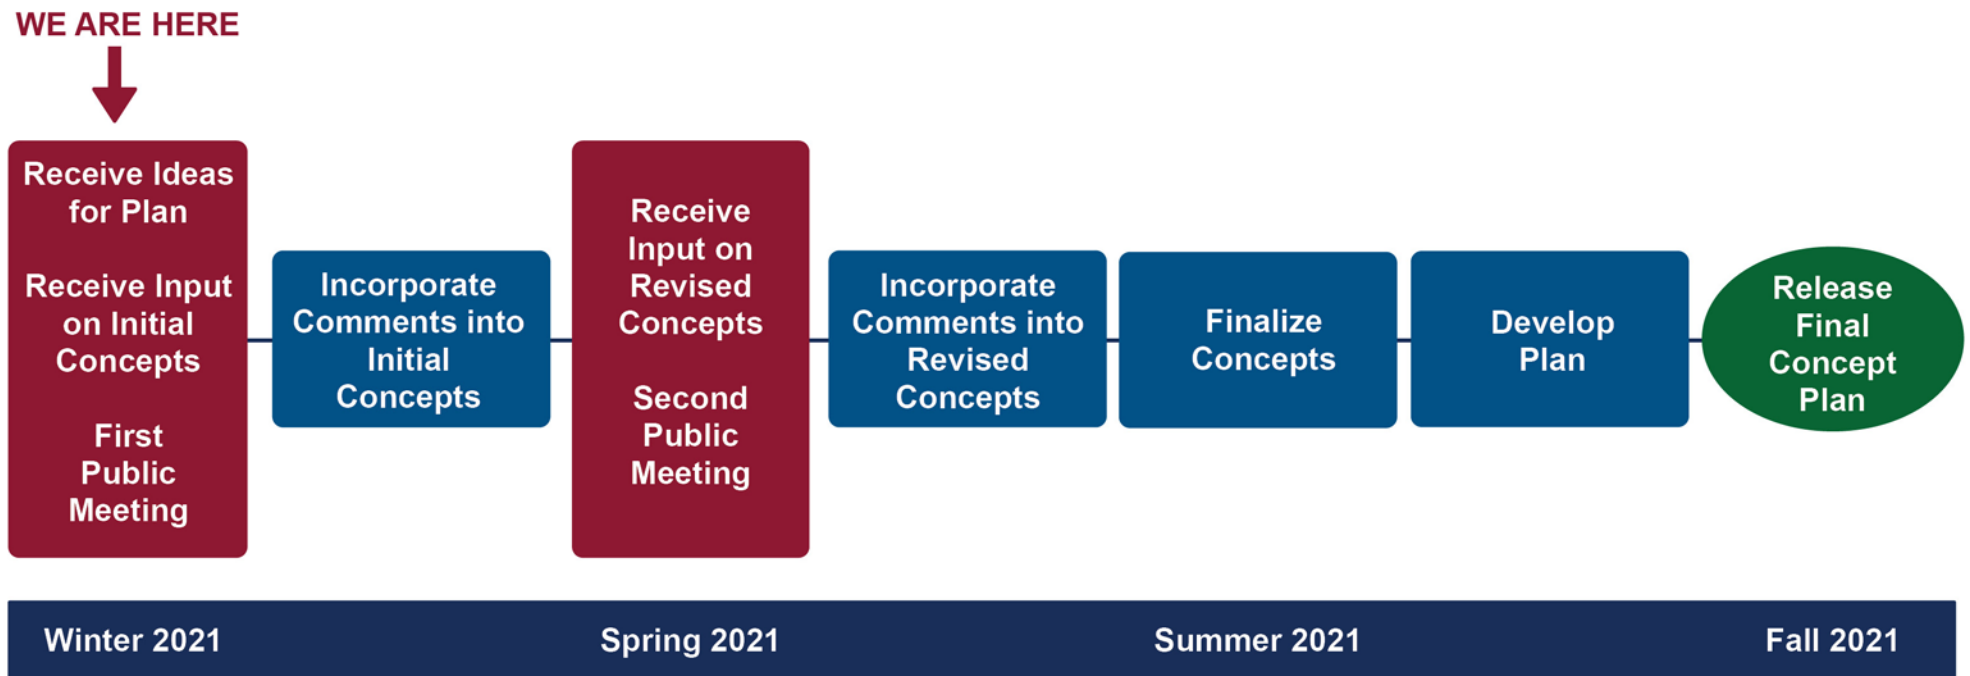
WE ARE HERE

Receive Ideas for Plan

Receive Input on Initial Concepts

First Public Meeting

Incorporate Comments into Initial Concepts

Receive Input on Revised Concepts

Second Public Meeting

Incorporate Comments into Revised Concepts

Finalize Concepts

Develop Plan

Release Final Concept Plan

Winter 2021

Spring 2021

Summer 2021

Fall 2021